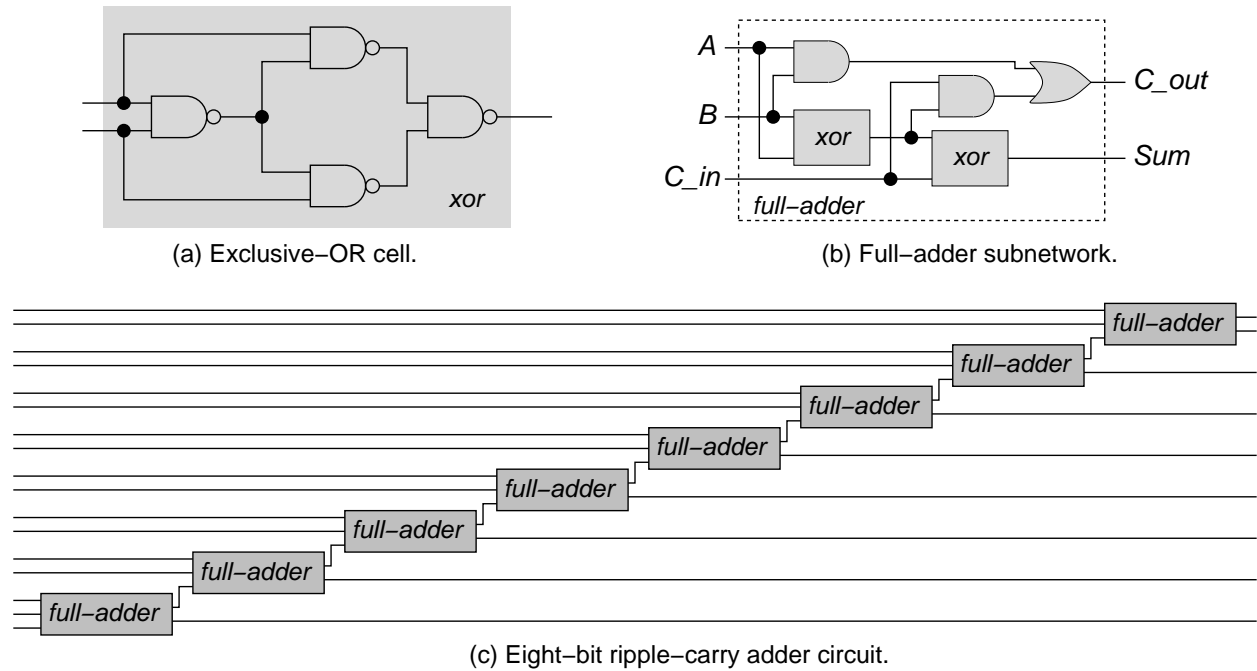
xor

(a) Exclusive−OR cell.

A

B

C_in

xor

xor

C_out

Sum

full−adder

(b) Full−adder subnetwork.

full−adder

full−adder

full−adder

full−adder

full−adder

full−adder

full−adder

full−adder

(c) Eight−bit ripple−carry adder circuit.